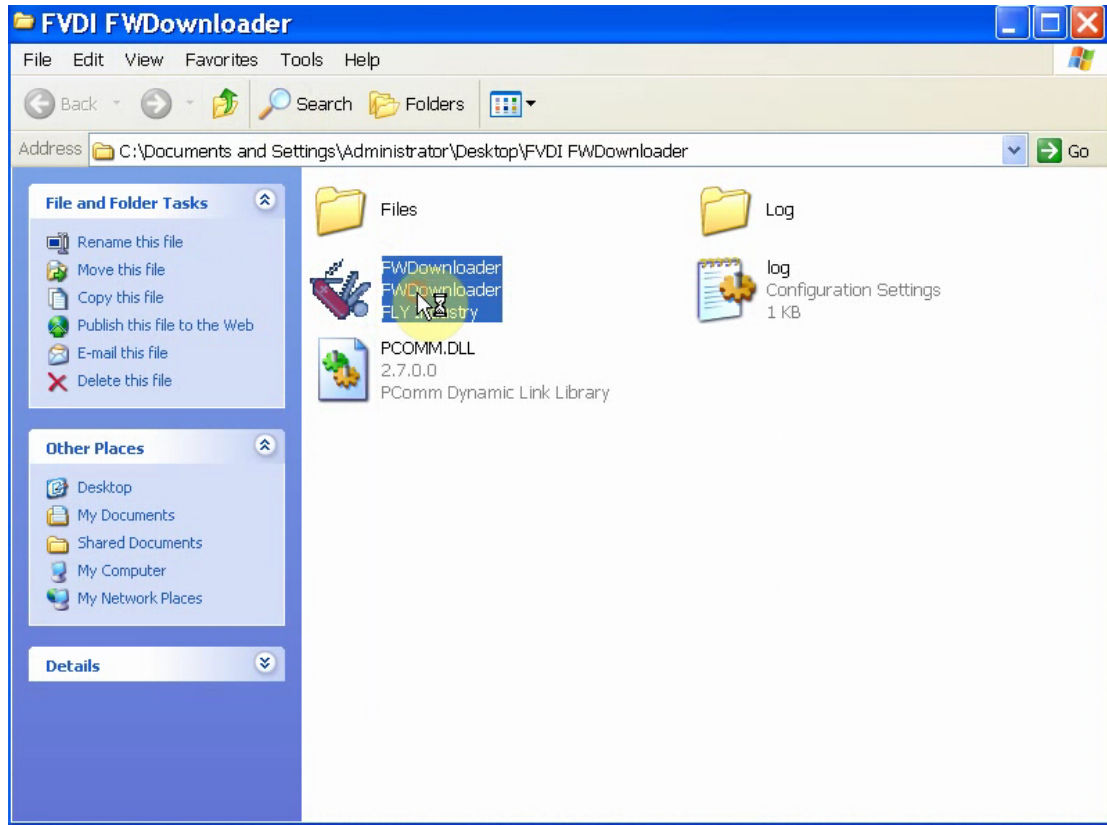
FVDI FWDownloader

File Edit View Favorites Tools Help

Back Search Folders

Address C:\Documents and Settings\Administrator\Desktop\FVDI FWDownloader Go

File and Folder Tasks

Rename this file
Move this file
Copy this file
Publish this file to the Web
E-mail this file
Delete this file

Other Places

Desktop
My Documents
Shared Documents
My Computer
My Network Places

Details

Files

Log

FWDownloader
FWDownloader
FLY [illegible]stry

log
Configuration Settings
1 KB

PCOMM.DLL
2.7.0.0
PComm Dynamic Link Library